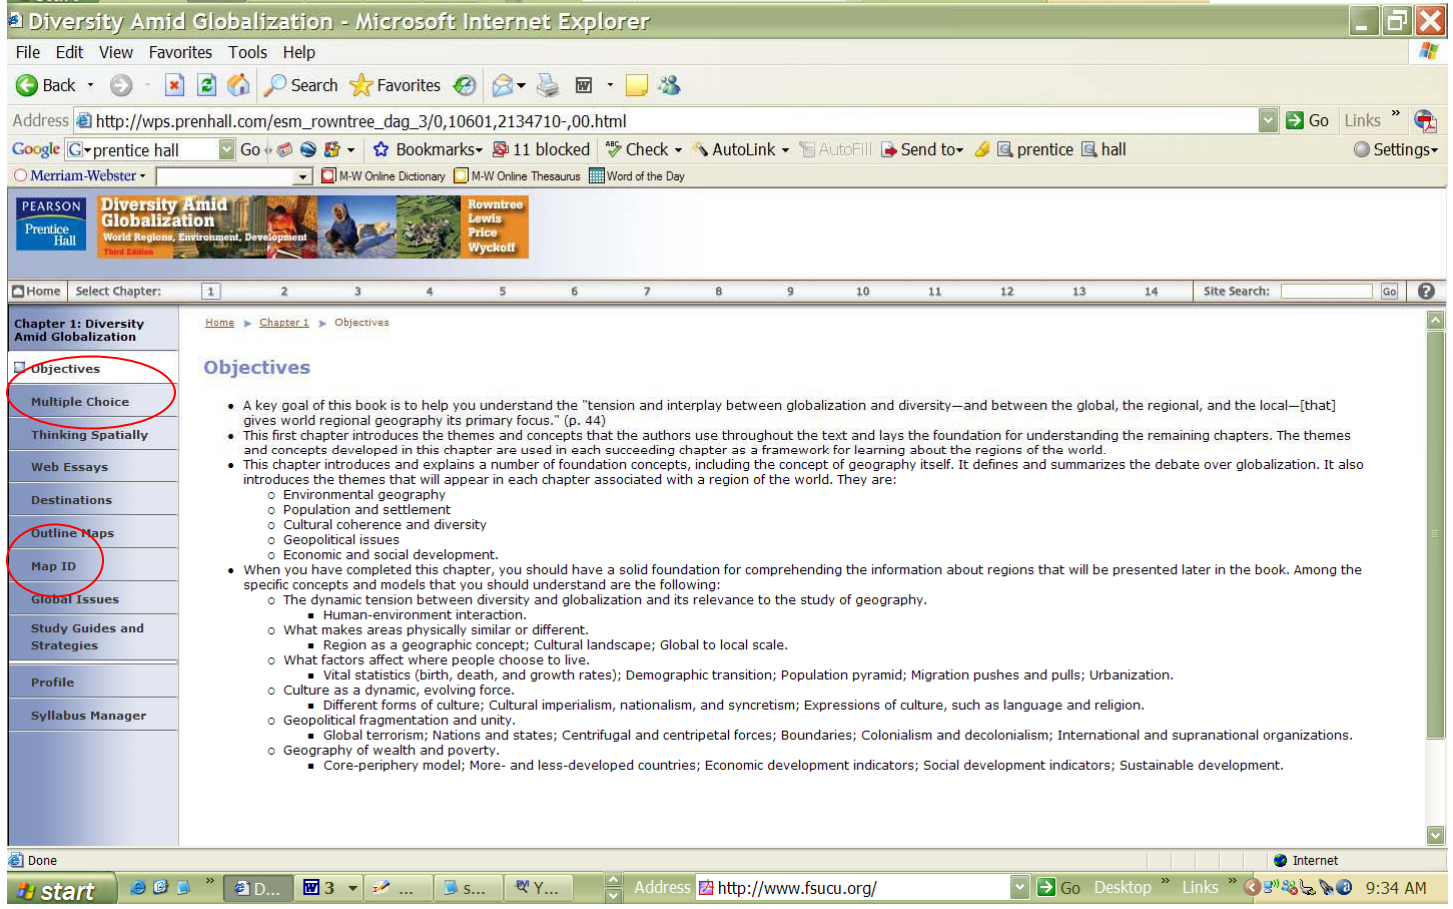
Diversity Amid Globalization - Microsoft Internet Explorer

File Edit View Favorites Tools Help

Back Search Favorites

Address http://wps.prenhall.com/esm_rowntree_dag_3/0,10601,2134710-,00.html Go Links

Google prentice hall Go Bookmarks 11 blocked Check AutoLink AutoFill Send to prentice hall Settings

Merriam-Webster M-W Online Dictionary M-W Online Thesaurus Word of the Day

PEARSON Prentice Hall

Diversity Amid Globalization
World Regions, Environment, Development
Third Edition

Rowntree Lewis Price Wyckoff

Home | Select Chapter: 1 2 3 4 5 6 7 8 9 10 11 12 13 14 | Site Search: Go

Chapter 1: Diversity Amid Globalization

Objectives
Multiple Choice
Thinking Spatially
Web Essays
Destinations
Outline Maps
Map ID
Global Issues
Study Guides and Strategies
Profile
Syllabus Manager

Home ▶ Chapter 1 ▶ Objectives

Objectives

- A key goal of this book is to help you understand the "tension and interplay between globalization and diversity—and between the global, the regional, and the local—[that] gives world regional geography its primary focus." (p. 44)
- This first chapter introduces the themes and concepts that the authors use throughout the text and lays the foundation for understanding the remaining chapters. The themes and concepts developed in this chapter are used in each succeeding chapter as a framework for learning about the regions of the world.
- This chapter introduces and explains a number of foundation concepts, including the concept of geography itself. It defines and summarizes the debate over globalization. It also introduces the themes that will appear in each chapter associated with a region of the world. They are:
  - Environmental geography
  - Population and settlement
  - Cultural coherence and diversity
  - Geopolitical issues
  - Economic and social development.
- When you have completed this chapter, you should have a solid foundation for comprehending the information about regions that will be presented later in the book. Among the specific concepts and models that you should understand are the following:
  - The dynamic tension between diversity and globalization and its relevance to the study of geography.
    - Human-environment interaction.
  - What makes areas physically similar or different.
    - Region as a geographic concept; Cultural landscape; Global to local scale.
  - What factors affect where people choose to live.
    - Vital statistics (birth, death, and growth rates); Demographic transition; Population pyramid; Migration pushes and pulls; Urbanization.
  - Culture as a dynamic, evolving force.
    - Different forms of culture; Cultural imperialism, nationalism, and syncretism; Expressions of culture, such as language and religion.
  - Geopolitical fragmentation and unity.
    - Global terrorism; Nations and states; Centrifugal and centripetal forces; Boundaries; Colonialism and decolonialism; International and supranational organizations.
  - Geography of wealth and poverty.
    - Core-periphery model; More- and less-developed countries; Economic development indicators; Social development indicators; Sustainable development.

Done Internet

start D... 3 ... S... Y... Address http://www.fsucu.org/ Go Desktop Links 9:34 AM